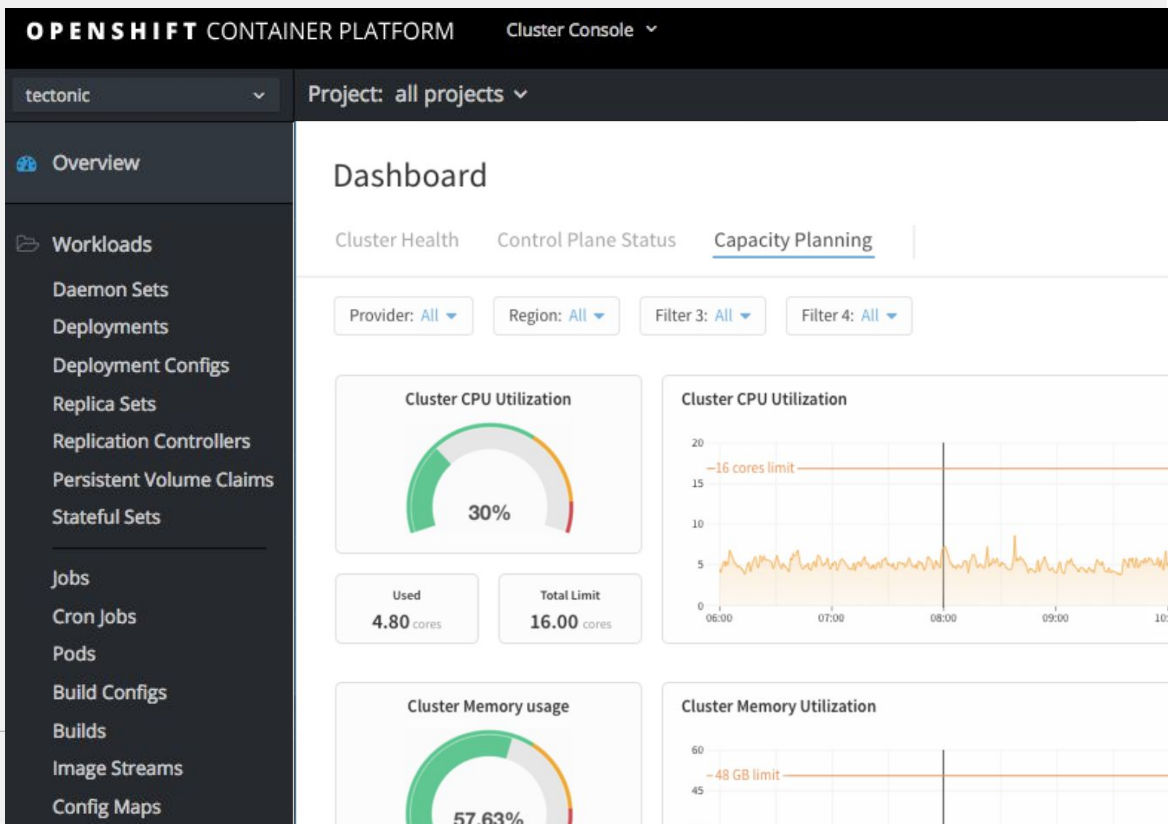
OPENSHIFT CONTAINER PLATFORM Cluster Console

tectonic

Project: all projects

Overview

Workloads

Daemon Sets

Deployments

Deployment Configs

Replica Sets

Replication Controllers

Persistent Volume Claims

Stateful Sets

Jobs

Cron Jobs

Pods

Build Configs

Builds

Image Streams

Config Maps

Dashboard

Cluster Health Control Plane Status Capacity Planning

Provider: All Region: All Filter 3: All Filter 4: All

Cluster CPU Utilization

30%

Used 4.80 cores

Total Limit 16.00 cores

Cluster CPU Utilization

20 15 10 5 0

16 cores limit

06:00 07:00 08:00 09:00 10:

Cluster Memory usage

57.63%

Cluster Memory Utilization

60 45

48 GB limit